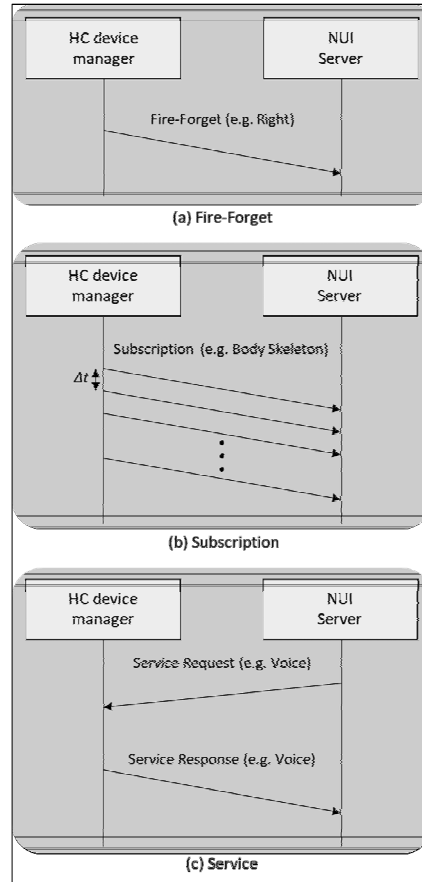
HC device manager

NUI Server

Fire-Forget (e.g. Right)

(a) Fire-Forget

HC device manager

NUI Server

Subscription (e.g. Body Skeleton)

$\Delta t$

(b) Subscription

HC device manager

NUI Server

Service Request (e.g. Voice)

Service Response (e.g. Voice)

(c) Service